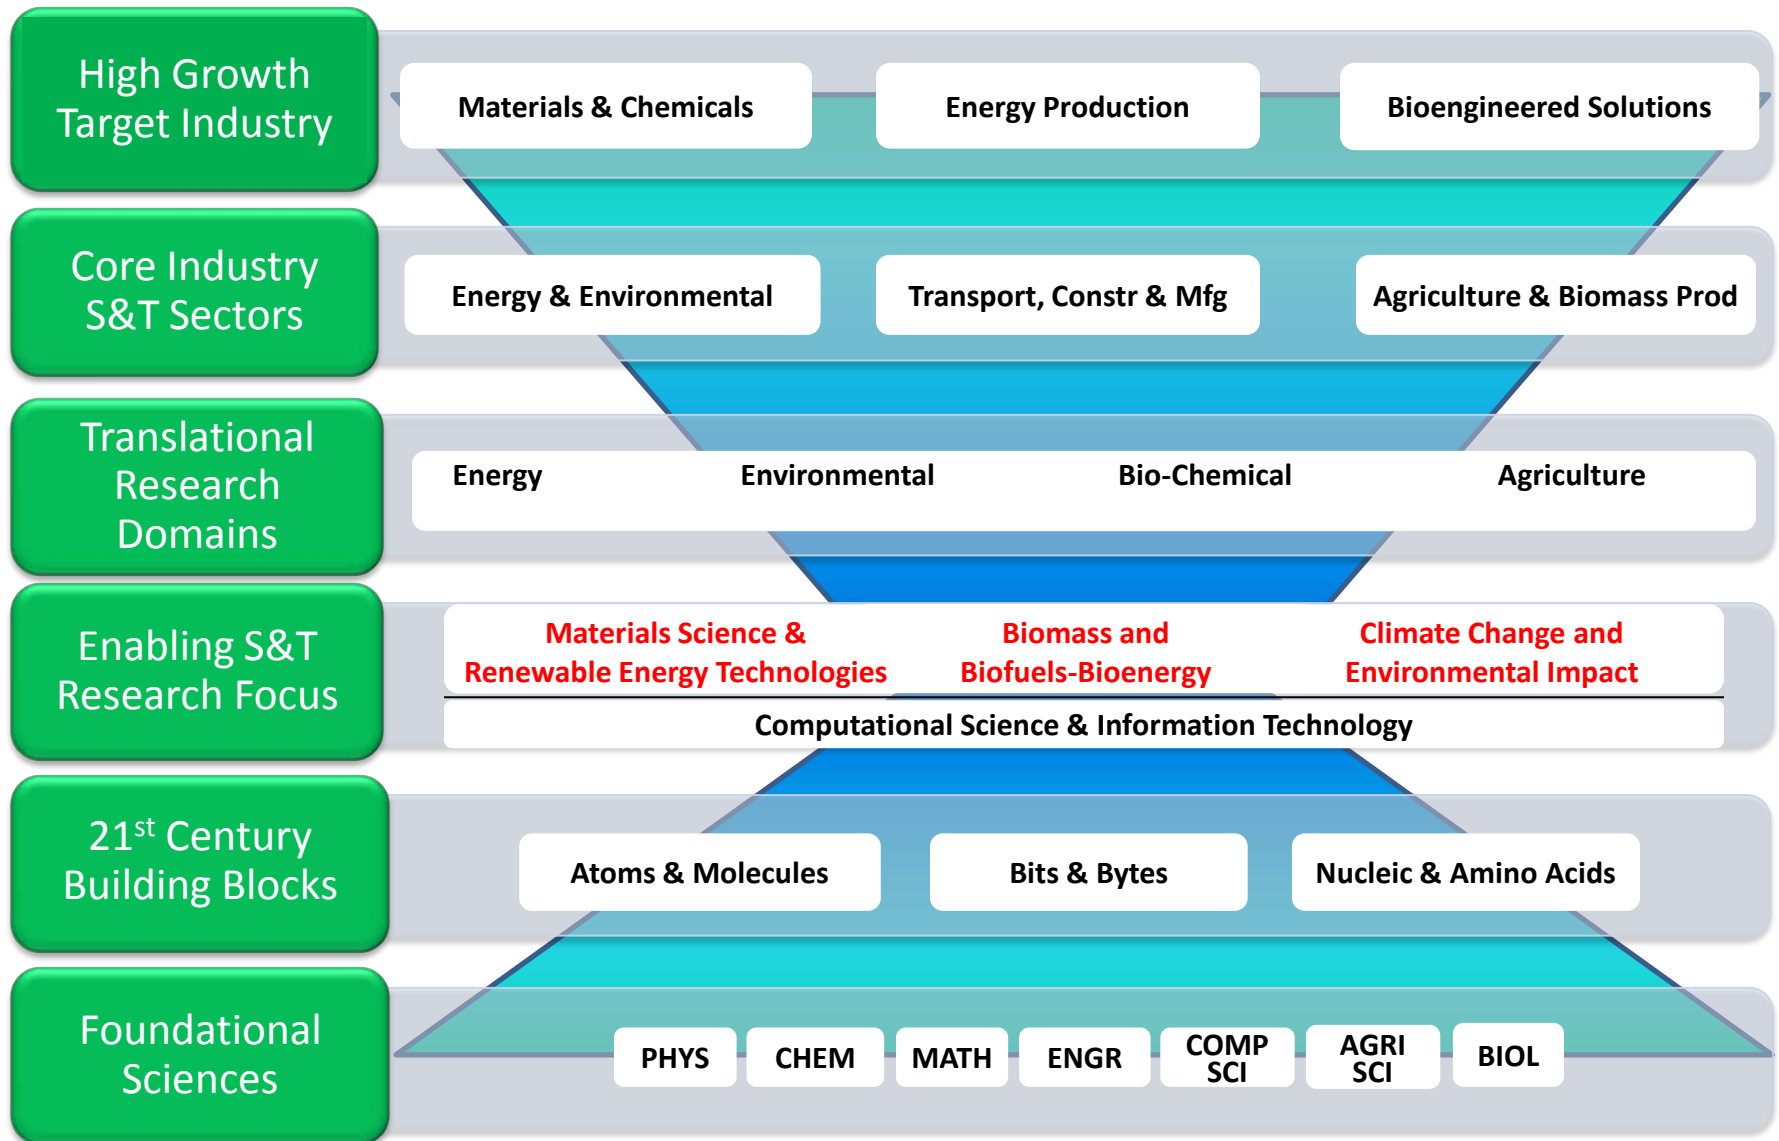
High Growth Target Industry

Materials & Chemicals

Energy Production

Bioengineered Solutions

Core Industry S&T Sectors

Energy & Environmental

Transport, Constr & Mfg

Agriculture & Biomass Prod

Translational Research Domains

Energy

Environmental

Bio-Chemical

Agriculture

Enabling S&T Research Focus

Materials Science & Renewable Energy Technologies

Biomass and Biofuels-Bioenergy

Climate Change and Environmental Impact

Computational Science & Information Technology

21$^{st}$ Century Building Blocks

Atoms & Molecules

Bits & Bytes

Nucleic & Amino Acids

Foundational Sciences

PHYS

CHEM

MATH

ENGR

COMP SCI

AGRI SCI

BIOL